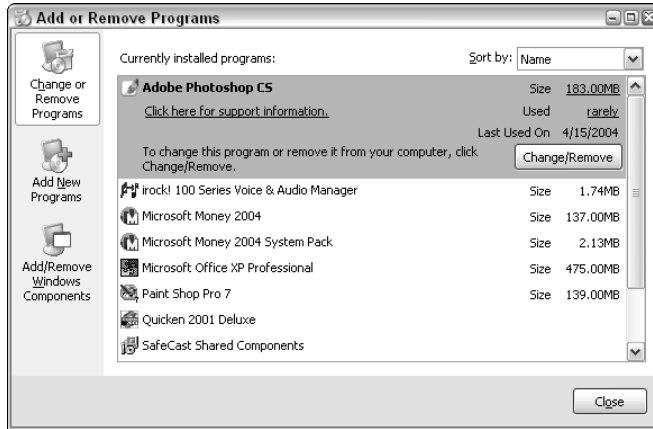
Add or Remove Programs

Change or Remove Programs

Add New Programs

Add/Remove Windows Components

Currently installed programs:

Sort by: Name

Adobe Photoshop CS Size 183.00MB

Click here for support information. Used rarely

Last Used On 4/15/2004

To change this program or remove it from your computer, click Change/Remove.

Change/Remove

irock! 100 Series Voice & Audio Manager Size 1.74MB

Microsoft Money 2004 Size 137.00MB

Microsoft Money 2004 System Pack Size 2.13MB

Microsoft Office XP Professional Size 475.00MB

Paint Shop Pro 7 Size 139.00MB

Quicken 2001 Deluxe

SafeCast Shared Components

Close